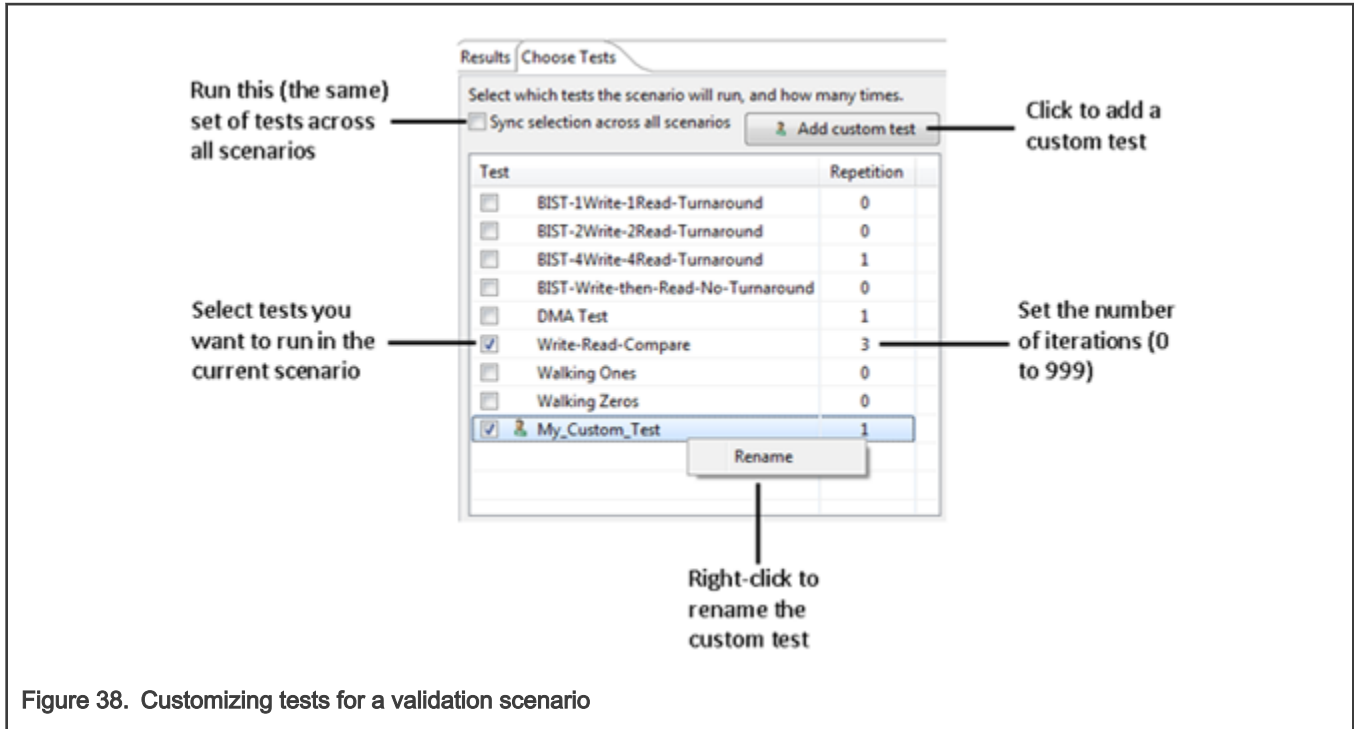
Results | Choose Tests

Run this (the same) set of tests across all scenarios

Select which tests the scenario will run, and how many times.

Sync selection across all scenarios

Add custom test

Click to add a custom test

| Test | Repetition |
|---|---|
| BIST-1Write-1Read-Turnaround | 0 |
| BIST-2Write-2Read-Turnaround | 0 |
| BIST-4Write-4Read-Turnaround | 1 |
| BIST-Write-then-Read-No-Turnaround | 0 |
| DMA Test | 1 |
| Write-Read-Compare | 3 |
| Walking Ones | 0 |
| Walking Zeros | 0 |
| My_Custom_Test | 1 |

Select tests you want to run in the current scenario

Set the number of iterations (0 to 999)

Rename

Right-click to rename the custom test

Figure 38. Customizing tests for a validation scenario